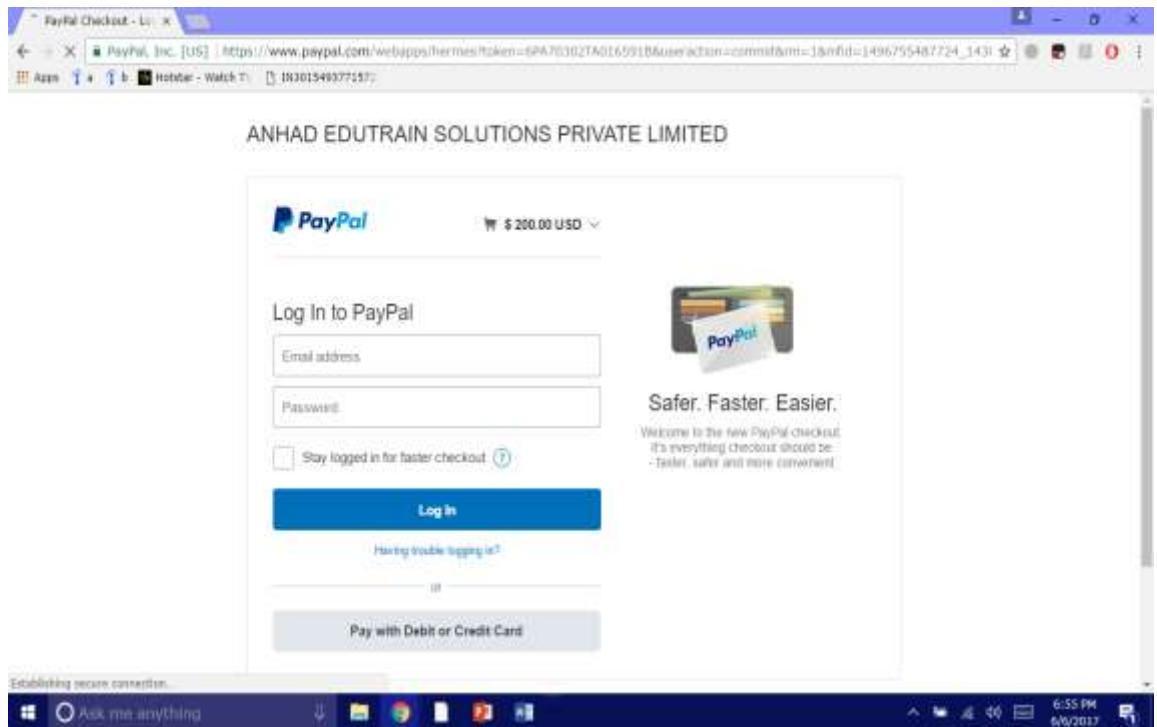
PayPal Checkout - Lo ×

PayPal, Inc. [US] https://www.paypal.com/webapps/hermes?token=6PA70302TA016591B&useraction=commit&rm=1&mfid=1496755487724_143

Apps a b Hotstar - Watch T IN301549377157

ANHAD EDUTRAIN SOLUTIONS PRIVATE LIMITED

PayPal

$ 200.00 USD

Log In to PayPal

Email address

Password

Stay logged in for faster checkout ?

Log In

Having trouble logging in?

or

Pay with Debit or Credit Card

PayPal

Safer. Faster. Easier.

Welcome to the new PayPal checkout. It's everything checkout should be - faster, safer and more convenient.

Establishing secure connection...

Ask me anything

6:55 PM
6/6/2017